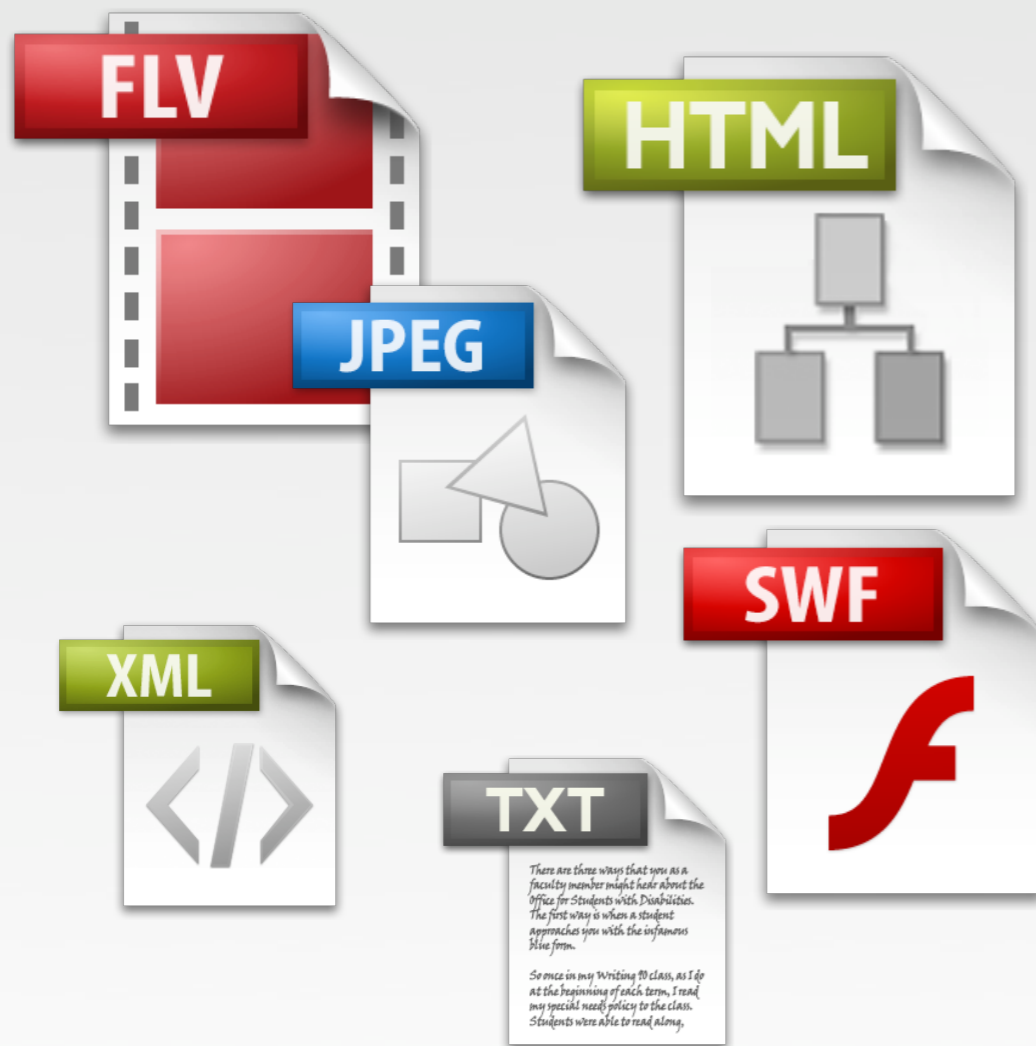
FLV

HTML

JPEG

SWF

XML

TXT

There are three ways that you as a faculty member might hear about the Office for Students with Disabilities. The first way is when a student approaches you with the infamous blue form.

So once in my Writing 10 class, as I do at the beginning of each term, I read my special needs policy to the class. Students were able to read along,